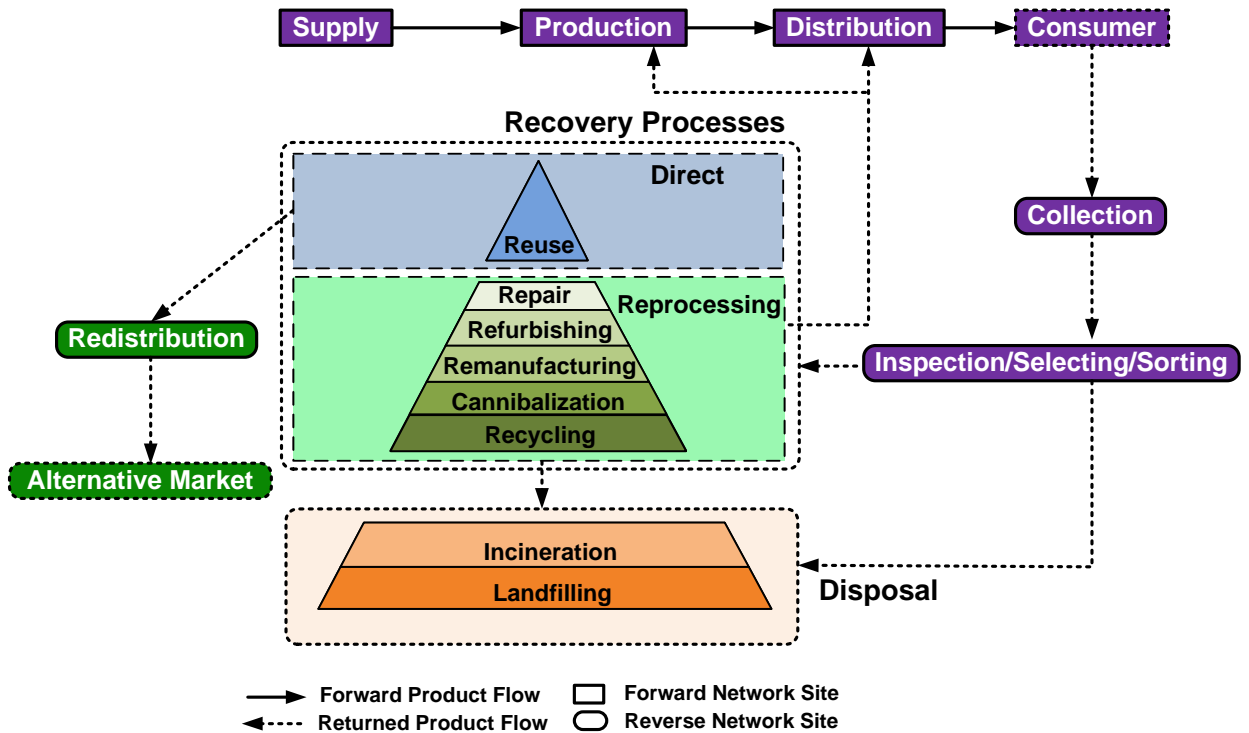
Supply
Production
Distribution
Consumer

Recovery Processes

Direct

Reuse

Reprocessing

Repair
Refurbishing
Remanufacturing
Cannibalization
Recycling

Collection

Inspection/Selecting/Sorting

Redistribution

Alternative Market

Incineration
Landfilling

Disposal

Forward Product Flow
Returned Product Flow
Forward Network Site
Reverse Network Site